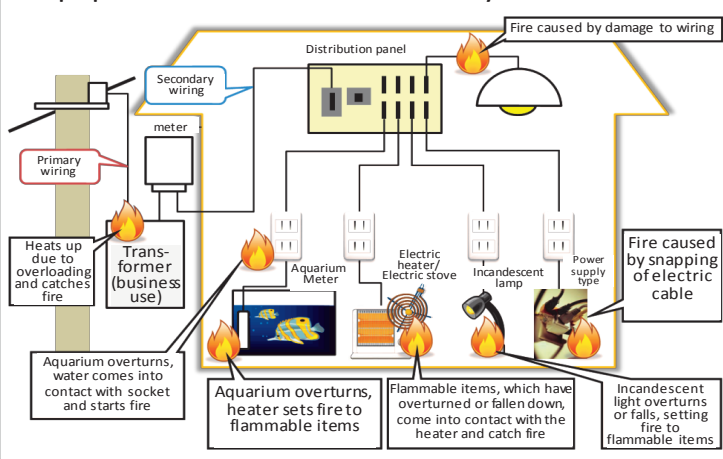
Fire caused by damage to wiring

Distribution panel

Secondary wiring

meter

Primary wiring

Heats up due to overloading and catches fire

Transformer (business use)

Aquarium Meter

Electric heater/ Electric stove

Incandescent lamp

Power supply type

Fire caused by snapping of electric cable

Aquarium overturns, water comes into contact with socket and starts fire

Aquarium overturns, heater sets fire to flammable items

Flammable items, which have overturned or fallen down, come into contact with the heater and catch fire

Incandescent light overturns or falls, setting fire to flammable items